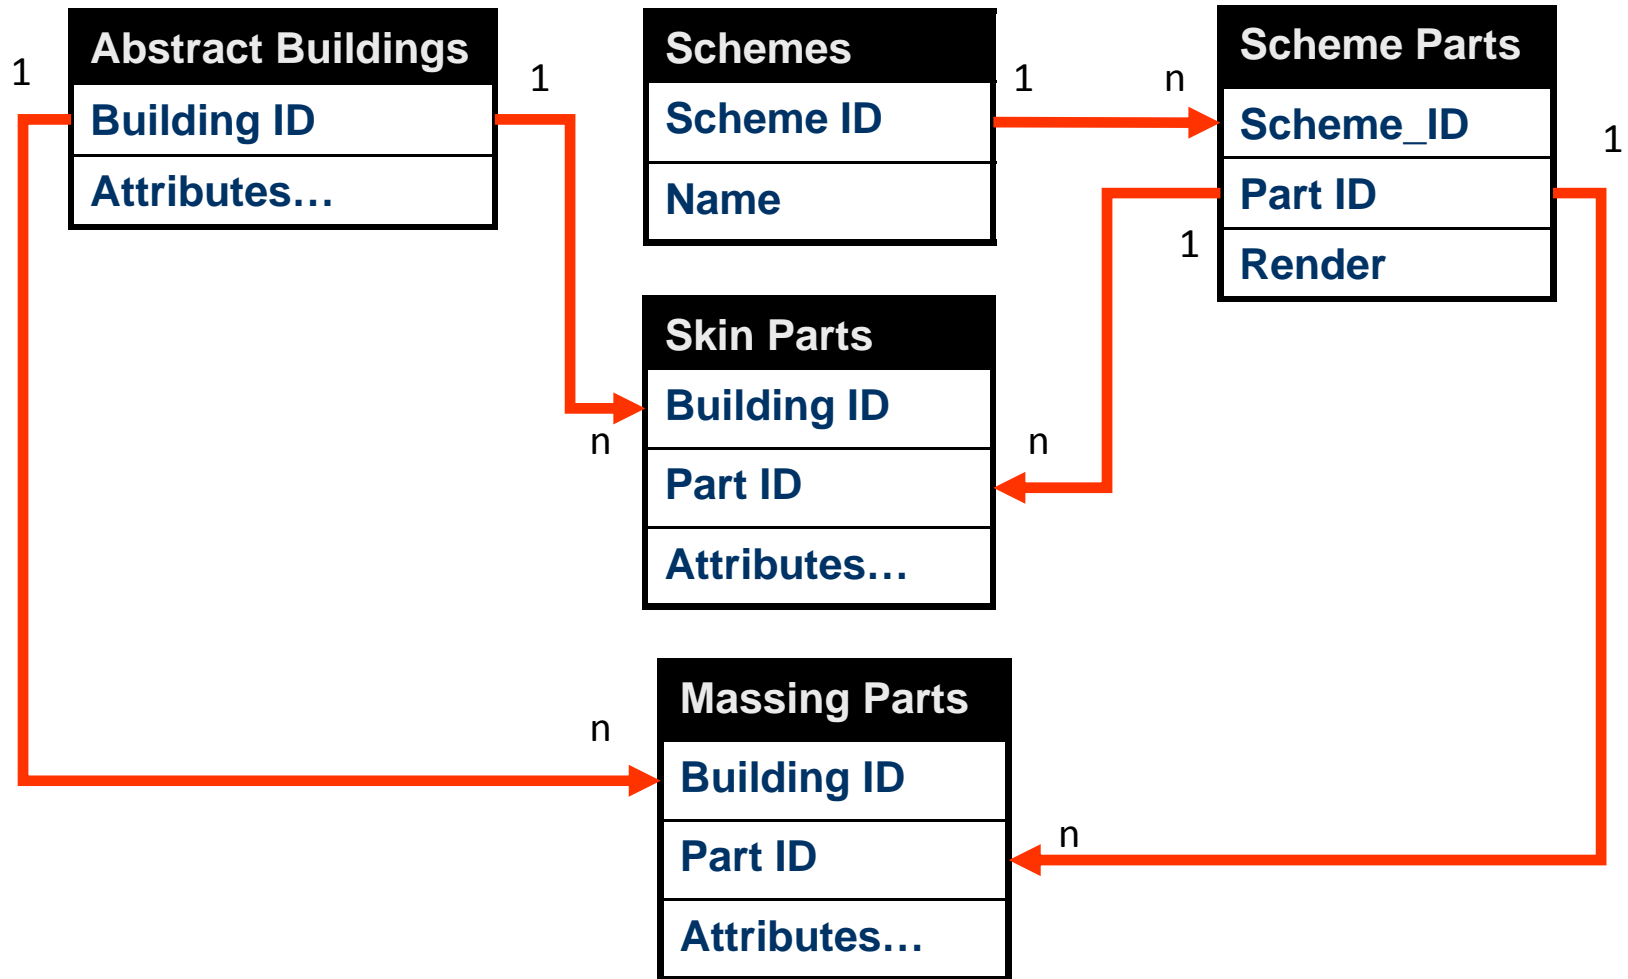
1

Abstract Buildings
Building ID
Attributes…

1

Schemes
Scheme ID
Name

1

n

Scheme Parts
Scheme_ID
Part ID
Render

1

1

Skin Parts
Building ID
Part ID
Attributes…

n

n

n

Massing Parts
Building ID
Part ID
Attributes…

n